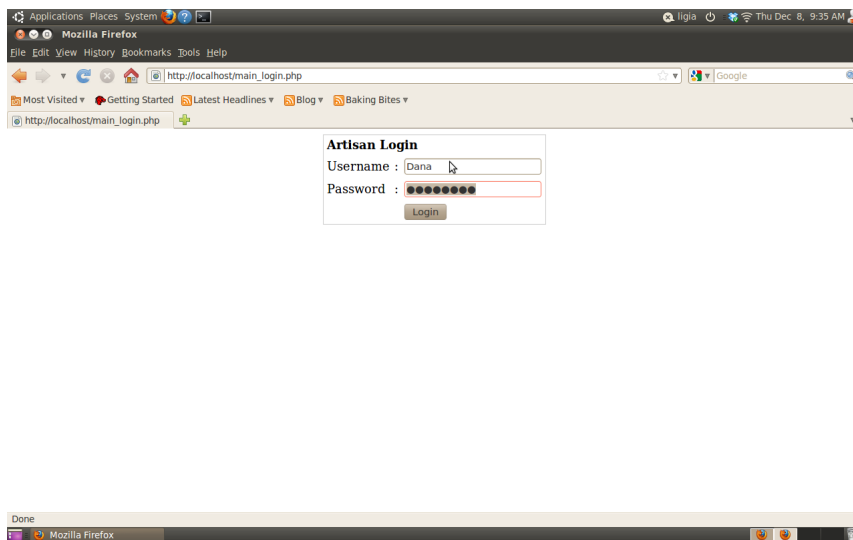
Applications Places System

ligia Thu Dec 8, 9:35 AM

Mozilla Firefox

File Edit View History Bookmarks Tools Help

http://localhost/main_login.php

Google

Most Visited ▾ Getting Started Latest Headlines ▾ Blog ▾ Baking Bites ▾

http://localhost/main_login.php

Artisan Login

Username : Dana

Password : ●●●●●●●●

Login

Done

Mozilla Firefox